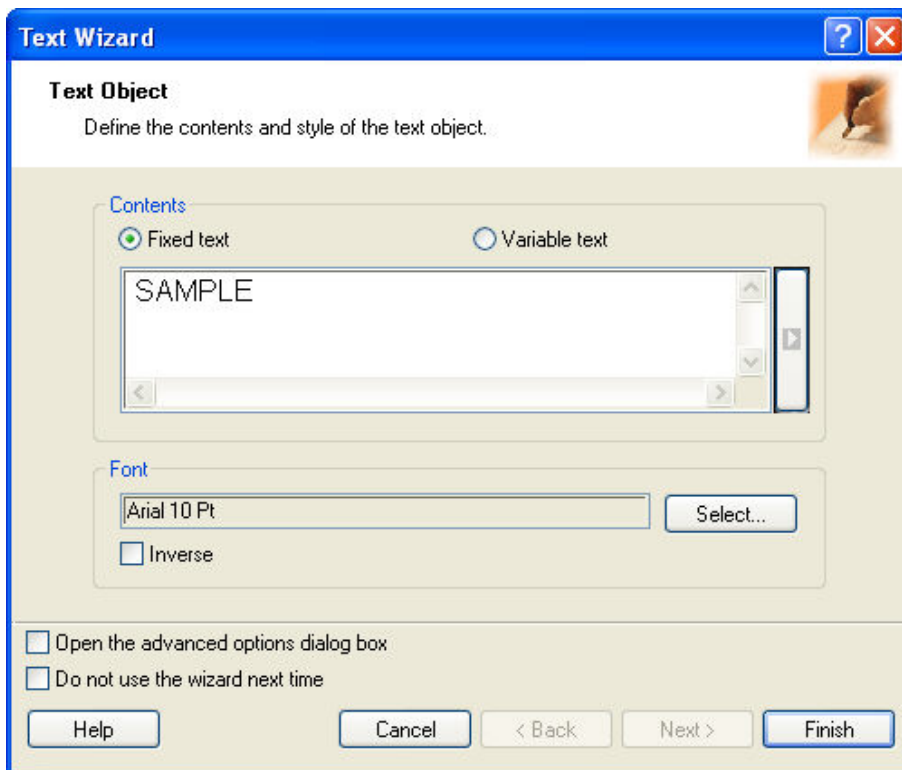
Text Wizard

Text Object

Define the contents and style of the text object.

Contents

Fixed text

Variable text

SAMPLE

Font

Arial 10 Pt

Select...

Inverse

Open the advanced options dialog box

Do not use the wizard next time

Help

Cancel

< Back

Next >

Finish